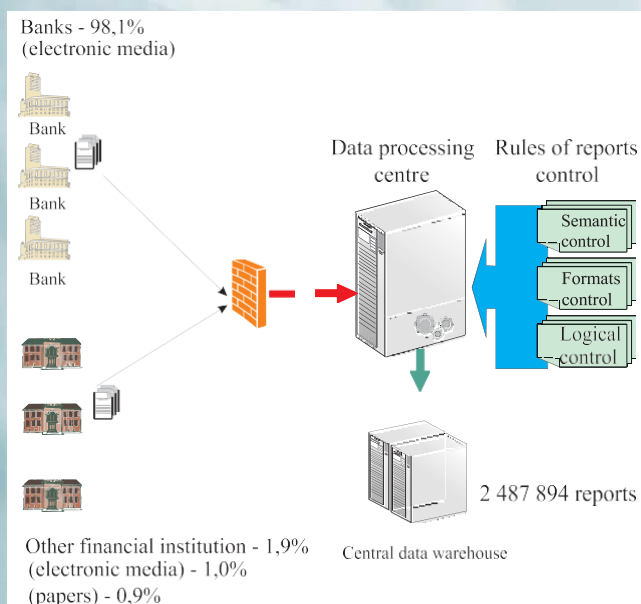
Banks - 98,1%
(electronic media)

Bank

Bank

Bank

Data processing centre

Rules of reports control

Semantic control

Formats control

Logical control

2 487 894 reports

Central data warehouse

Other financial institution - 1,9%
(electronic media) - 1,0%
(papers) - 0,9%